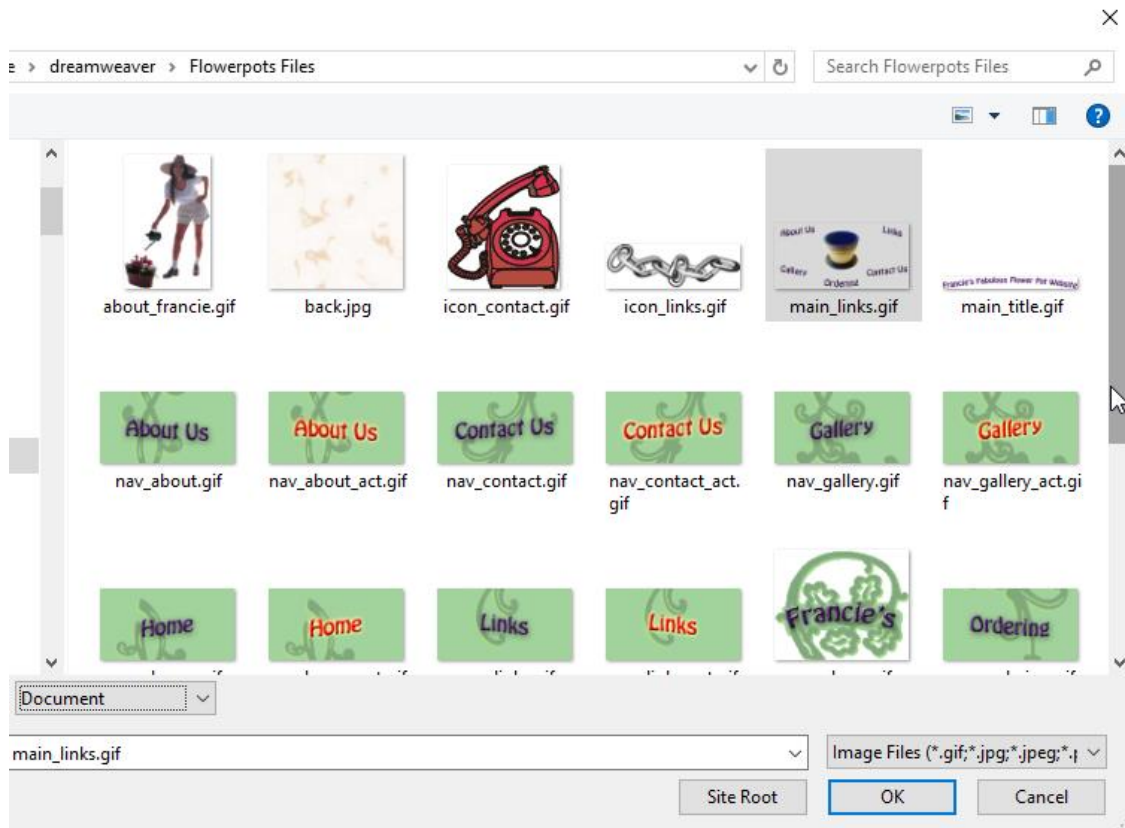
×

e › dreamweaver › Flowerpots Files

Search Flowerpots Files

About Us Links Gallery Ordering Contact Us

Francie's Fabulous Flower Pot Website

about_francie.gif back.jpg icon_contact.gif icon_links.gif main_links.gif main_title.gif

About Us About Us Contact Us Contact Us Gallery Gallery

nav_about.gif nav_about_act.gif nav_contact.gif nav_contact_act.gif nav_gallery.gif nav_gallery_act.gif

Home Home Links Links Francie's Ordering

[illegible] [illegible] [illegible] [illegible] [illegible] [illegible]

Document

main_links.gif

Image Files (*.gif;*.jpg;*.jpeg;*.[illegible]

Site Root OK Cancel